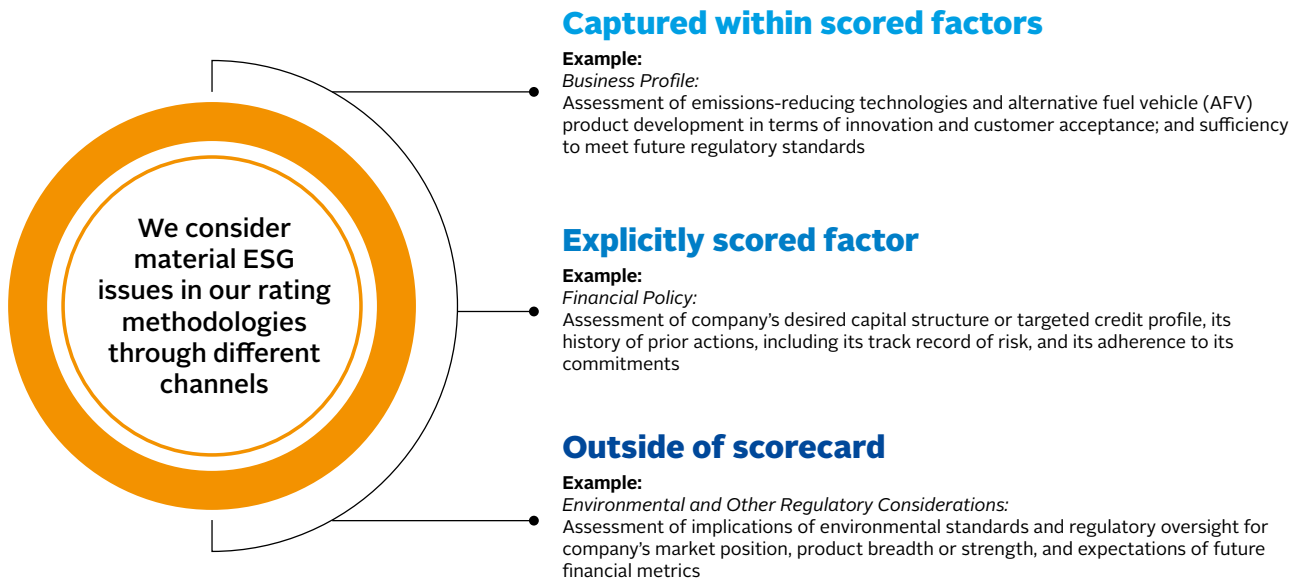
We consider material ESG issues in our rating methodologies through different channels

Captured within scored factors

Example:
Business Profile:
Assessment of emissions-reducing technologies and alternative fuel vehicle (AFV) product development in terms of innovation and customer acceptance; and sufficiency to meet future regulatory standards

Explicitly scored factor

Example:
Financial Policy:
Assessment of company's desired capital structure or targeted credit profile, its history of prior actions, including its track record of risk, and its adherence to its commitments

Outside of scorecard

Example:
Environmental and Other Regulatory Considerations:
Assessment of implications of environmental standards and regulatory oversight for company's market position, product breadth or strength, and expectations of future financial metrics